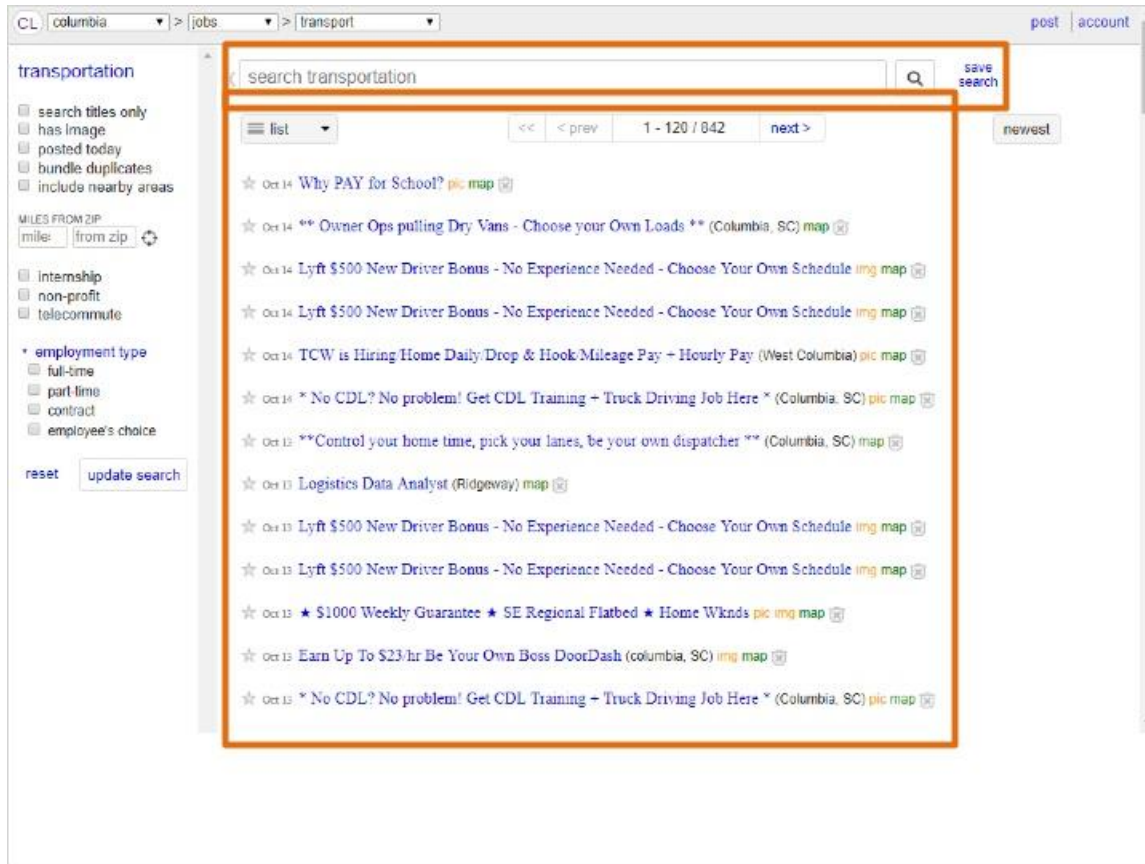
CL columbia > jobs > transport

post | account

transportation

search titles only
has image
posted today
bundle duplicates
include nearby areas

MILES FROM ZIP
miles from zip

internship
non-profit
telecommute

employment type
full-time
part-time
contract
employee's choice

reset update search

search transportation

save search

list

<< < prev 1 - 120 / 842 next >

newest

Oct 14 Why PAY for School? pic map

Oct 14 ** Owner Ops pulling Dry Vans - Choose your Own Loads ** (Columbia, SC) map

Oct 14 Lyft $500 New Driver Bonus - No Experience Needed - Choose Your Own Schedule img map

Oct 14 Lyft $500 New Driver Bonus - No Experience Needed - Choose Your Own Schedule img map

Oct 14 TCW is Hiring/Home Daily/Drop & Hook/Mileage Pay + Hourly Pay (West Columbia) pic map

Oct 14 * No CDL? No problem! Get CDL Training + Truck Driving Job Here * (Columbia, SC) pic map

Oct 13 **Control your home time, pick your lanes, be your own dispatcher ** (Columbia, SC) map

Oct 13 Logistics Data Analyst (Ridgeway) map

Oct 13 Lyft $500 New Driver Bonus - No Experience Needed - Choose Your Own Schedule img map

Oct 13 Lyft $500 New Driver Bonus - No Experience Needed - Choose Your Own Schedule img map

Oct 13 ★ $1000 Weekly Guarantee ★ SE Regional Flatbed ★ Home Wknds pic img map

Oct 13 Earn Up To $23/hr Be Your Own Boss DoorDash (columbia, SC) img map

Oct 13 * No CDL? No problem! Get CDL Training + Truck Driving Job Here * (Columbia, SC) pic map